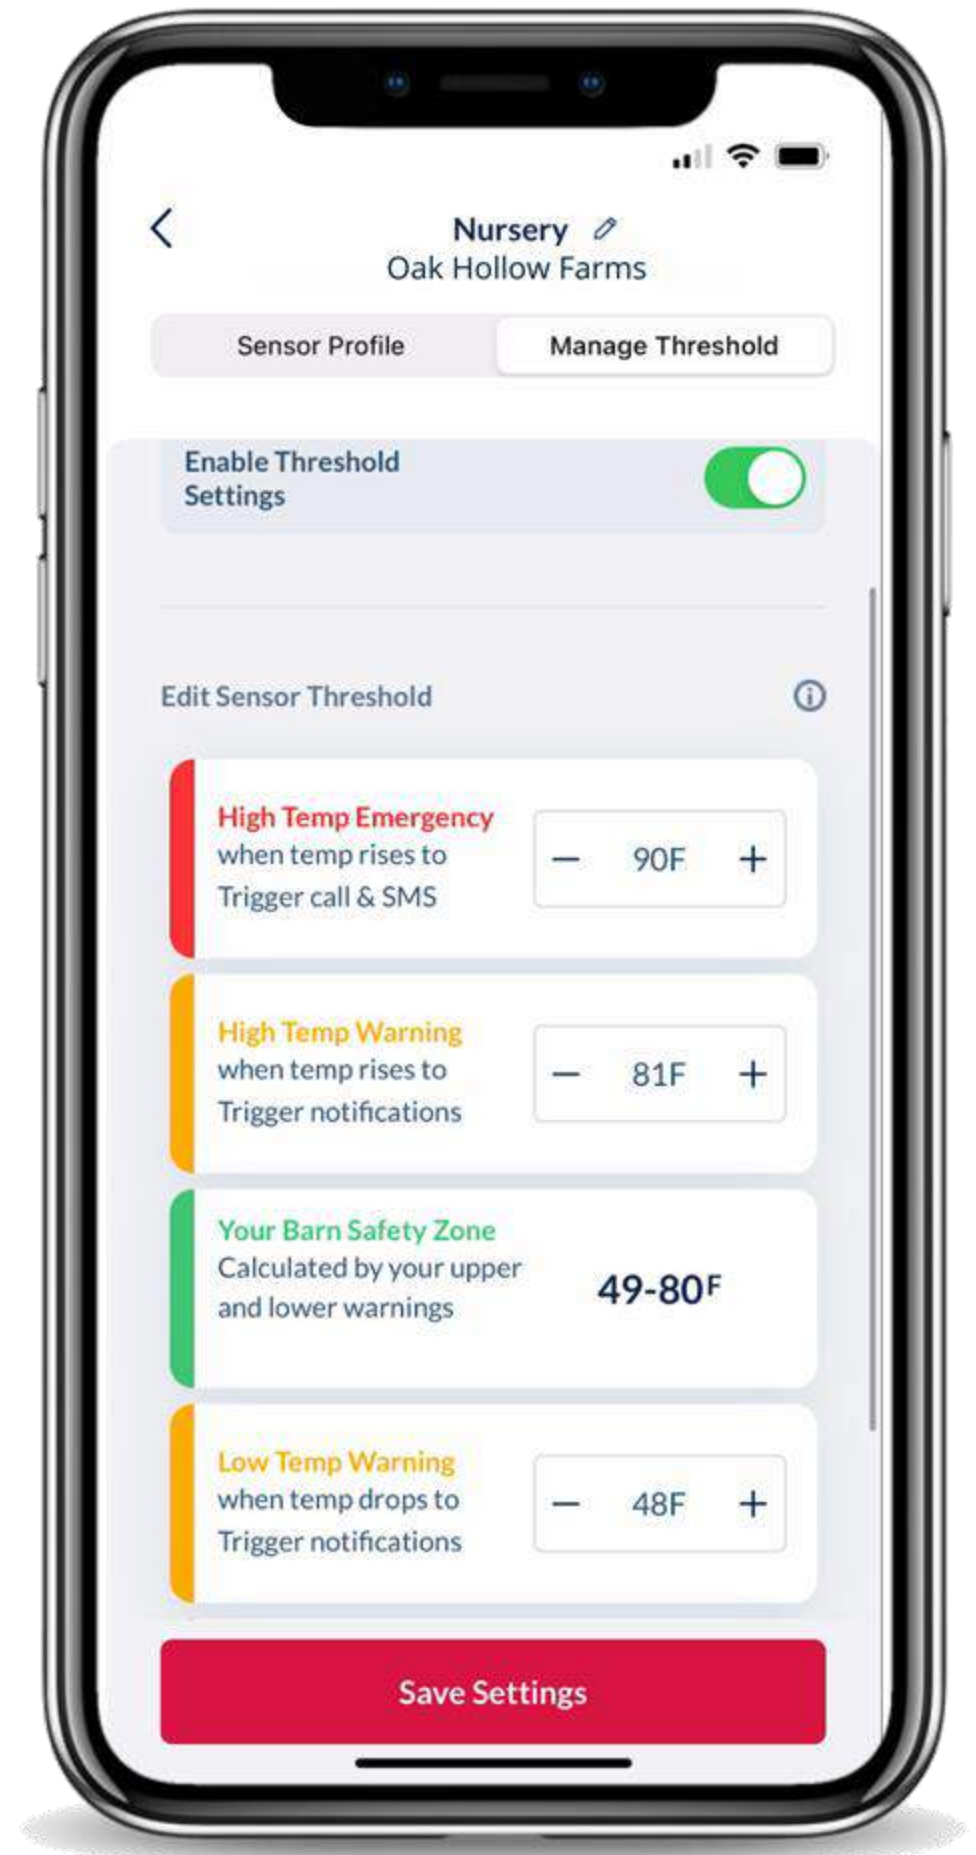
Nursery
Oak Hollow Farms

Sensor Profile
Manage Threshold

Enable Threshold Settings

Edit Sensor Threshold

High Temp Emergency
when temp rises to
Trigger call & SMS
— 90F +

High Temp Warning
when temp rises to
Trigger notifications
— 81F +

Your Barn Safety Zone
Calculated by your upper and lower warnings
49-80F

Low Temp Warning
when temp drops to
Trigger notifications
— 48F +

Save Settings